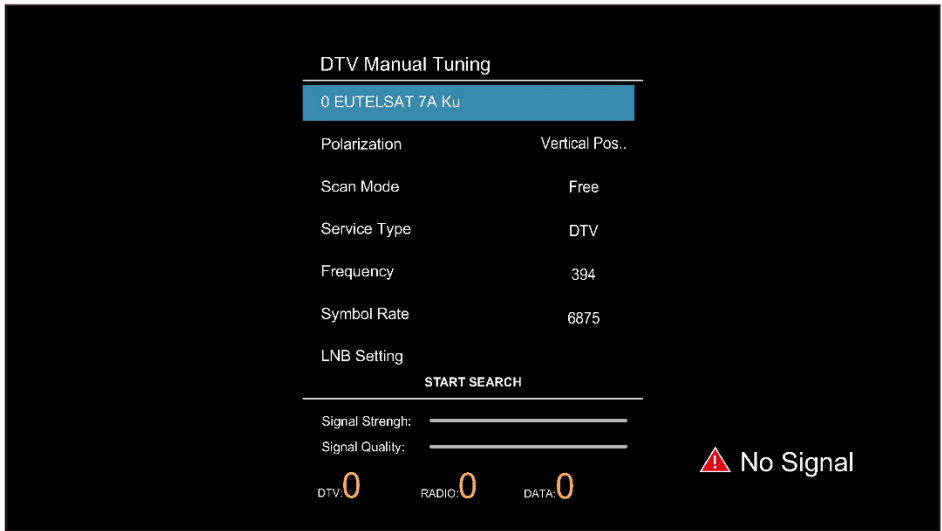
DTV Manual Tuning

0 EUTELSAT 7A Ku

| | |
|---|---|
| Polarization | Vertical Pos.. |
| Scan Mode | Free |
| Service Type | DTV |
| Frequency | 394 |
| Symbol Rate | 6875 |
| LNB Setting | |

START SEARCH

Signal Strengh:

Signal Quality:

DTV:0 RADIO:0 DATA:0

No Signal